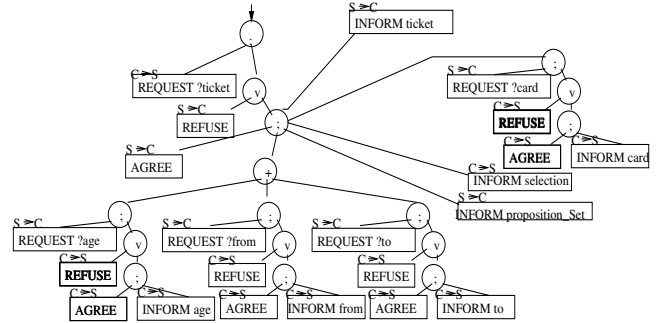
;
S ≻C
INFORM ticket
C ≻S
REQUEST ?ticket
v
S ≻C
REFUSE
;
S ≻C
AGREE
;
S ≻C
REQUEST ?card
v
C ≻S
REFUSE
;
C ≻S
AGREE
C ≻S
INFORM card
S ≻C
INFORM selection
S ≻C
INFORM proposition_Set
+
S ≻C
;
REQUEST ?age
v
C ≻S
REFUSE
;
C ≻S
AGREE
C ≻S
INFORM age
S ≻C
;
REQUEST ?from
v
C ≻S
REFUSE
;
C ≻S
AGREE
C ≻S
INFORM from
S ≻C
;
REQUEST ?to
v
C ≻S
REFUSE
;
C ≻S
AGREE
C ≻S
INFORM to